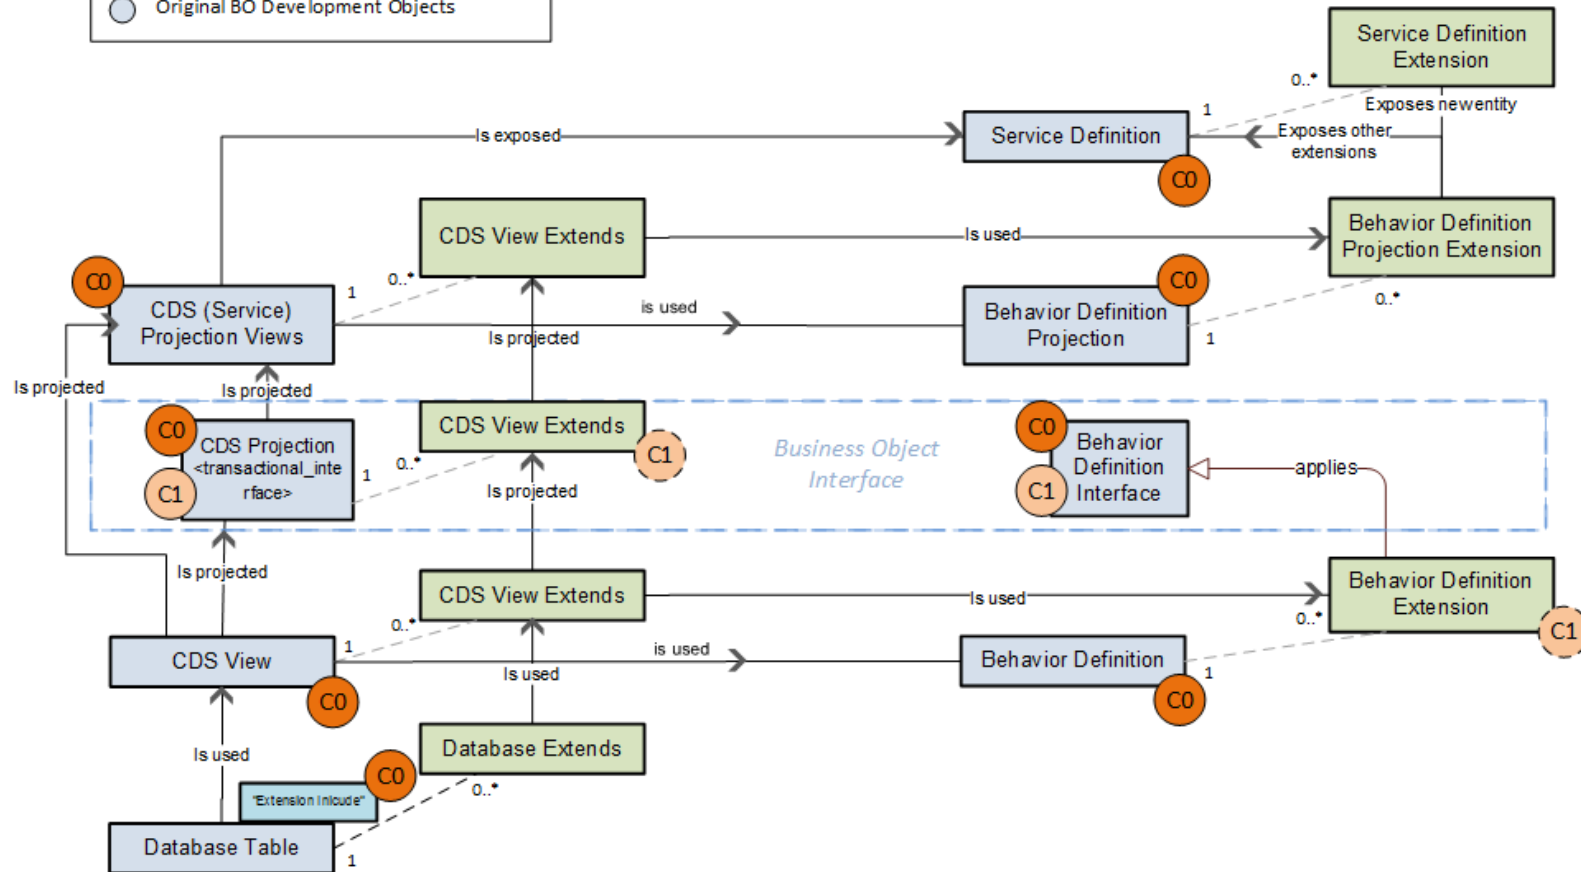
Original BO Development Objects

Service Definition Extension
0..*
1
Exposes newentity
Is exposed
Service Definition
Exposes other extensions
C0
CDS View Extends
Is used
Behavior Definition Projection Extension
C0
0..*
1
C0
CDS (Service) Projection Views
is used
Behavior Definition Projection
0..*
Is projected
1
Is projected
Is projected
C0
CDS Projection <transactional_interface>
CDS View Extends
C1
Business Object Interface
C0
Behavior Definition Interface
0..*
1
C1
C1
applies
Is projected
Is projected
CDS View Extends
Is used
Behavior Definition Extension
0..*
0..*
C1
1
CDS View
is used
Behavior Definition
C0
Is used
1
C0
Is used
C0
Database Extends
"Extension Inlcude"
0..*
Database Table
1